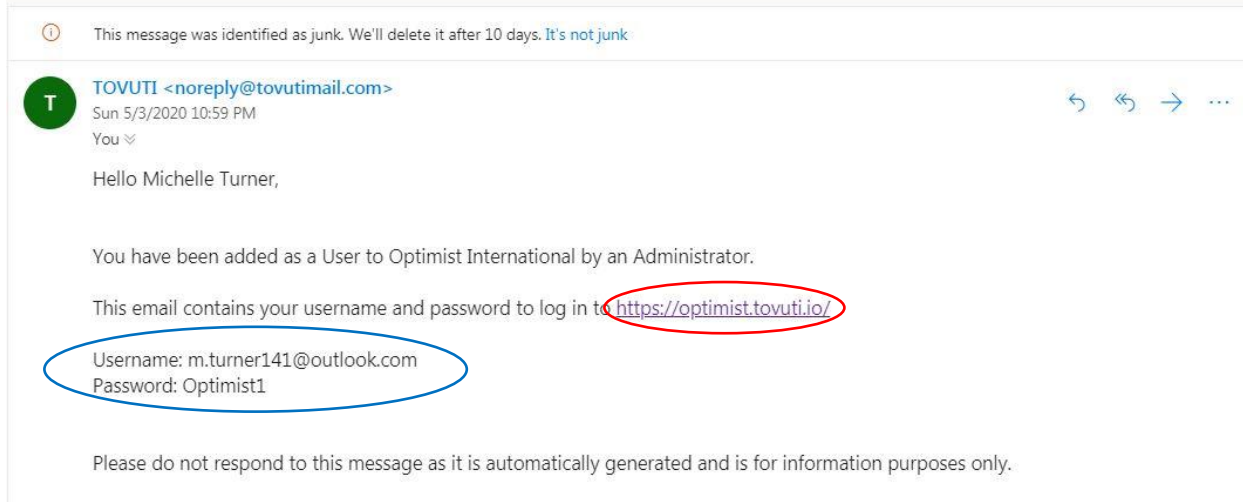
This message was identified as junk. We'll delete it after 10 days. It's not junk

T

TOVUTI <noreply@tovutimail.com>
Sun 5/3/2020 10:59 PM
You

Hello Michelle Turner,

You have been added as a User to Optimist International by an Administrator.

This email contains your username and password to log in to https://optimist.tovuti.io/

Username: m.turner141@outlook.com
Password: Optimist1

Please do not respond to this message as it is automatically generated and is for information purposes only.